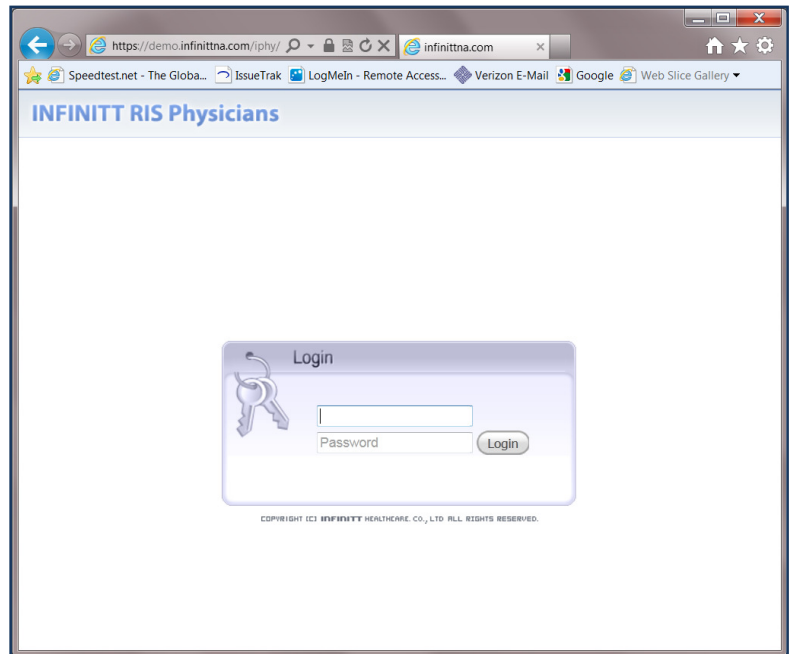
https://demo.infinittna.com/iphy/
infinittna.com

Speedtest.net - The Globa... IssueTrak LogMeIn - Remote Access... Verizon E-Mail Google Web Slice Gallery

INFINITT RIS Physicians

Login

Password
Login

COPYRIGHT (C) INFINITT HEALTHCARE. CO., LTD ALL RIGHTS RESERVED.